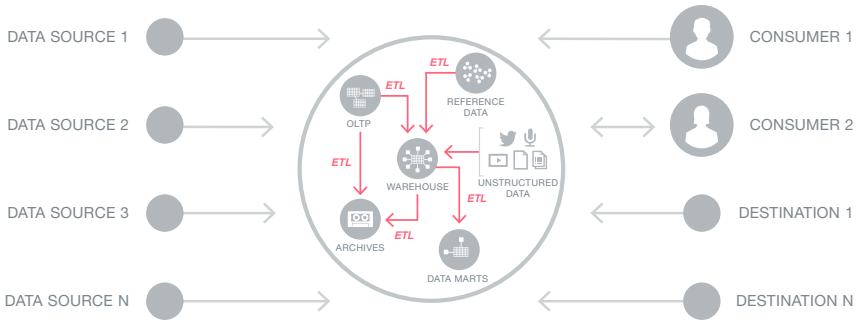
DATA SOURCE 1

DATA SOURCE 2

DATA SOURCE 3

DATA SOURCE N

ETL

ETL

REFERENCE DATA

OLTP

ETL

WAREHOUSE

UNSTRUCTURED DATA

ETL

ETL

ARCHIVES

ETL

DATA MARTS

CONSUMER 1

CONSUMER 2

DESTINATION 1

DESTINATION N